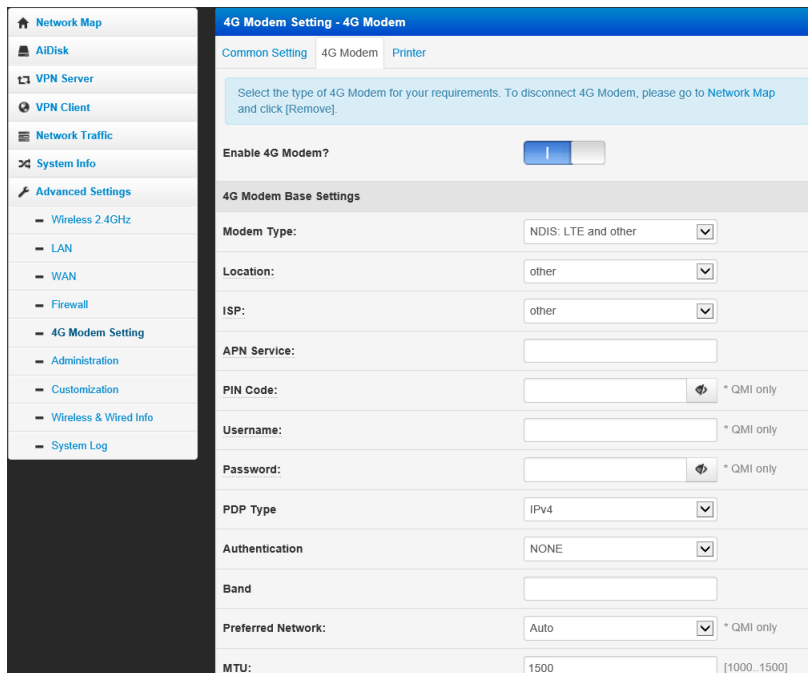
Network Map
AiDisk
VPN Server
VPN Client
Network Traffic
System Info
Advanced Settings
Wireless 2.4GHz
LAN
WAN
Firewall
4G Modem Setting
Administration
Customization
Wireless & Wired Info
System Log

4G Modem Setting - 4G Modem

Common Setting | 4G Modem | Printer

Select the type of 4G Modem for your requirements. To disconnect 4G Modem, please go to Network Map and click [Remove].

| | | |
|---|---|---|
| Enable 4G Modem? | I | |
| 4G Modem Base Settings | | |
| Modem Type: | NDIS: LTE and other | |
| Location: | other | |
| ISP: | other | |
| APN Service: | | |
| PIN Code: | | * QMI only |
| Username: | | * QMI only |
| Password: | | * QMI only |
| PDP Type | IPv4 | |
| Authentication | NONE | |
| Band | | |
| Preferred Network: | Auto | * QMI only |
| MTU: | 1500 | [1000..1500] |